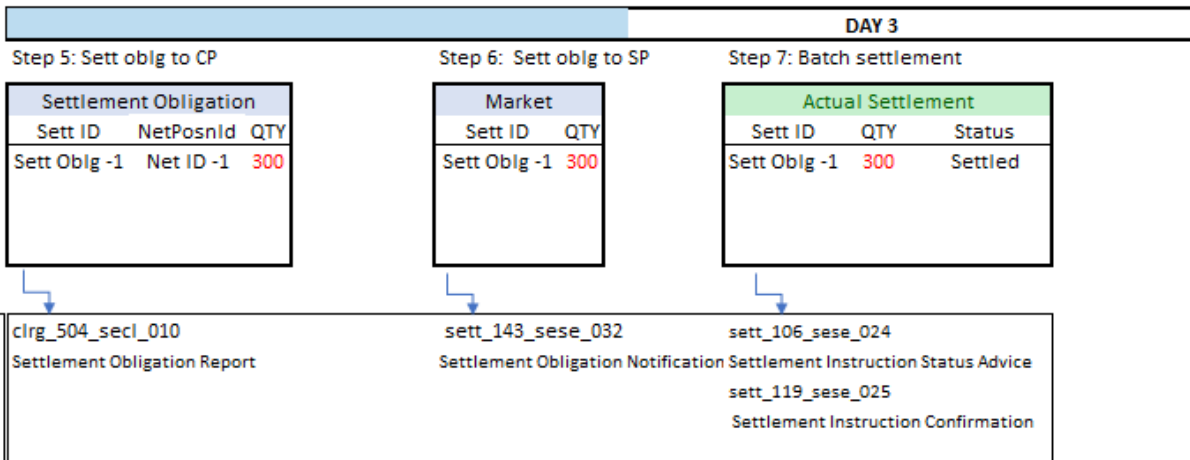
DAY 3

Step 5: Sett oblg to CP

| Settlement Obligation | | |
|---|---|---|
| Sett ID | NetPosnId | QTY |
| Sett Oblg -1 | Net ID -1 | 300 |

Step 6: Sett oblg to SP

| Market | |
|---|---|
| Sett ID | QTY |
| Sett Oblg -1 | 300 |

Step 7: Batch settlement

| Actual Settlement | | |
|---|---|---|
| Sett ID | QTY | Status |
| Sett Oblg -1 | 300 | Settled |

clrg_504_secl_010
Settlement Obligation Report

sett_143_sese_032
Settlement Obligation Notification

sett_106_sese_024
Settlement Instruction Status Advice
sett_119_sese_025
Settlement Instruction Confirmation